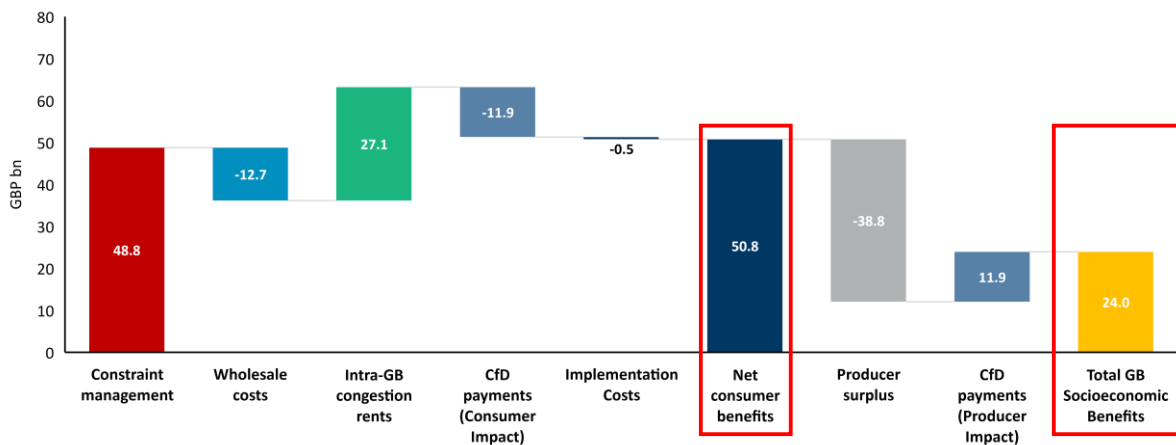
80
70
60
50
40
30
20
10
0
GBP bn

48.8
-12.7
27.1
-11.9
-0.5
50.8
-38.8
11.9
24.0

Constraint management
Wholesale costs
Intra-GB congestion rents
CfD payments (Consumer Impact)
Implementation Costs
Net consumer benefits
Producer surplus
CfD payments (Producer Impact)
Total GB Socioeconomic Benefits